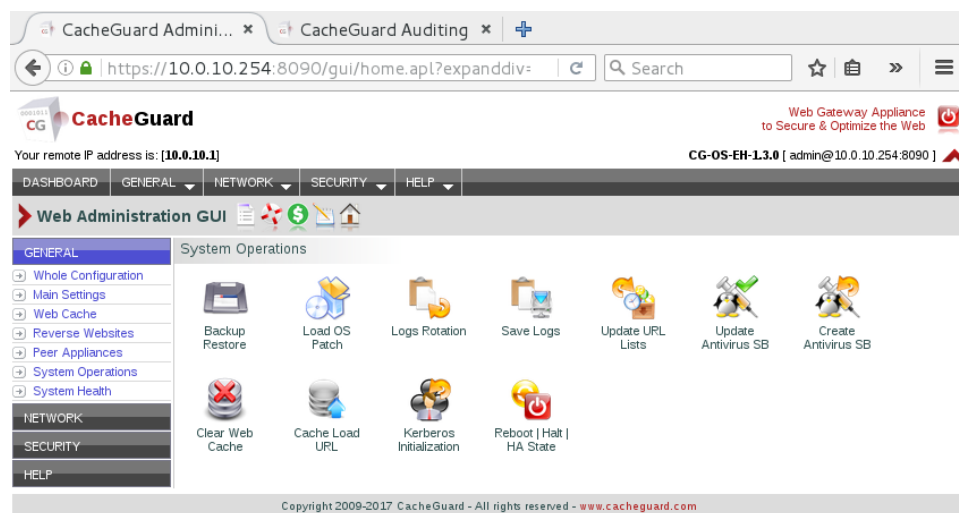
CacheGuard Admini... ×
CacheGuard Auditing ×
https://10.0.10.254:8090/gui/home.apl?expanddiv=
Search

CG CacheGuard
Web Gateway Appliance
to Secure & Optimize the Web

Your remote IP address is: [10.0.10.1]
CG-OS-EH-1.3.0 [ admin@10.0.10.254:8090 ]

DASHBOARD GENERAL NETWORK SECURITY HELP

Web Administration GUI

GENERAL
Whole Configuration
Main Settings
Web Cache
Reverse Websites
Peer Appliances
System Operations
System Health
NETWORK
SECURITY
HELP

System Operations

Backup Restore
Load OS Patch
Logs Rotation
Save Logs
Update URL Lists
Update Antivirus SB
Create Antivirus SB
Clear Web Cache
Cache Load URL
Kerberos Initialization
Reboot | Halt | HA State

Copyright 2009-2017 CacheGuard - All rights reserved - www.cacheguard.com